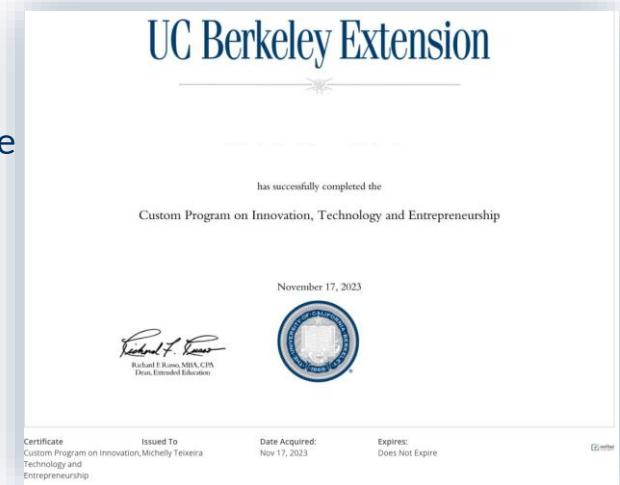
e

UC Berkeley Extension

has successfully completed the

Custom Program on Innovation, Technology and Entrepreneurship

November 17, 2023

Richard F. Russo

Richard F Russo, MBA, CPA
Dean, Extended Education

THE UNIVERSITY OF CALIFORNIA BERKELEY 1868

| Certificate | Issued To | Date Acquired: | Expires: |
|---|---|---|---|
| Custom Program on Innovation, Technology and Entrepreneurship | Michelly Teixeira | Nov 17, 2023 | Does Not Expire |

verified